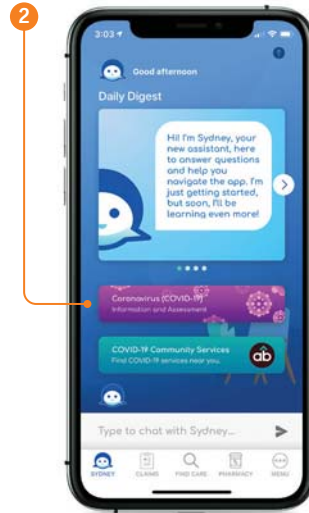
2

3:03

Good afternoon

Daily Digest

Hi! I'm Sydney, your new assistant, here to answer questions and help you navigate the app. I'm just getting started, but soon, I'll be learning even more!

Coronavirus (COVID-19)
Information and Assessment

COVID-19 Community Services
Find COVID-19 services near you.

ab

Type to chat with Sydney...

SYDNEY CLAIMS FIND CARE PHARMACY MENU